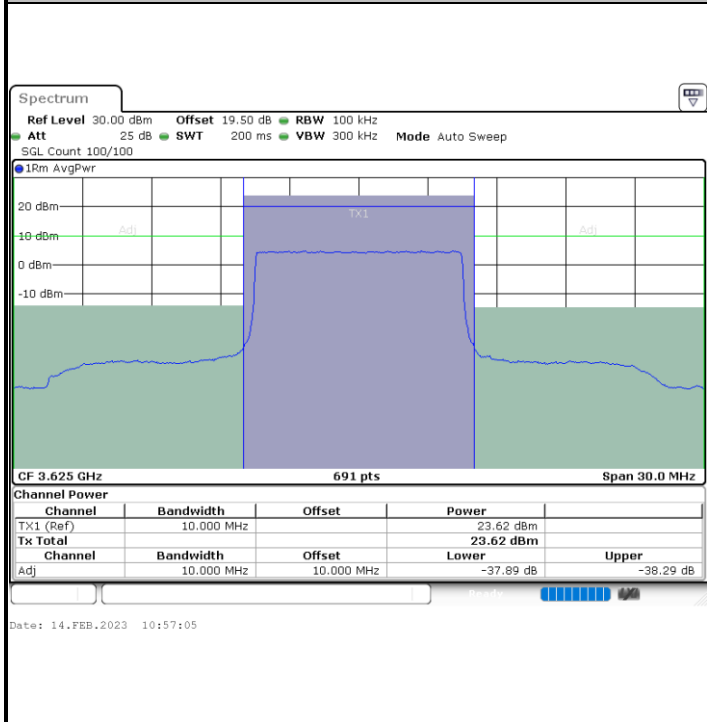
Spectrum

Ref Level 30.00 dBm Offset 19.50 dB RBW 100 kHz
Att 25 dB SWT 200 ms VBW 300 kHz Mode Auto Sweep
SGL Count 100/100
1Rm AvgPwr

20 dBm
10 dBm
0 dBm
-10 dBm

Adj
TX1
Adj

CF 3.625 GHz 691 pts Span 30.0 MHz

Channel Power

| Channel | Bandwidth | Offset | Power | |
|---|---|---|---|---|
| TX1 (Ref) | 10.000 MHz | | 23.62 dBm | |
| Tx Total | | | 23.62 dBm | |
| Channel | Bandwidth | Offset | Lower | Upper |
| Adj | 10.000 MHz | 10.000 MHz | -37.89 dB | -38.29 dB |

Ready

Date: 14.FEB.2023 10:57:05